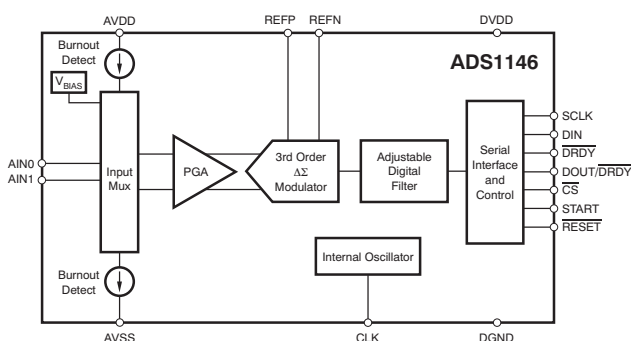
AVDD

REFP REFN

DVDD

Burnout Detect

ADS1146

$V_{BIAS}$

AIN0
AIN1

Input Mux

PGA

3rd Order $\Delta\Sigma$ Modulator

Adjustable Digital Filter

Serial Interface and Control

SCLK
DIN
$\overline{DRDY}$
DOUT/$\overline{DRDY}$
$\overline{CS}$
START
$\overline{RESET}$

Burnout Detect

Internal Oscillator

AVSS

CLK

DGND